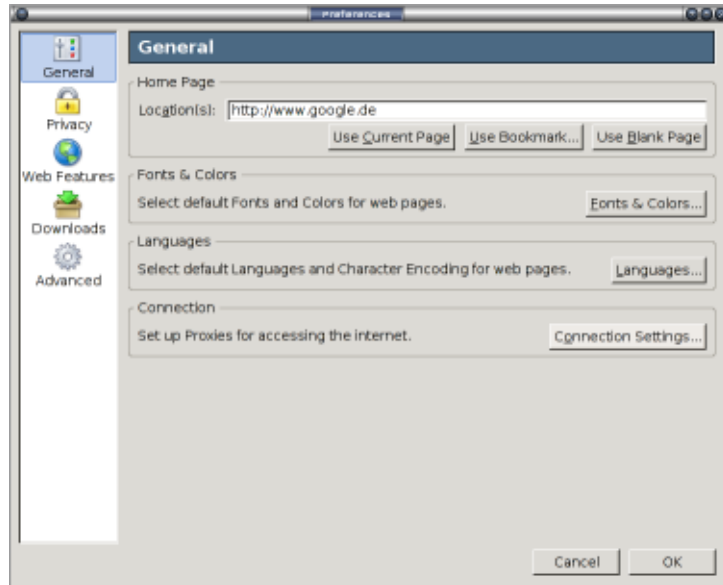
Preferences

General
Privacy
Web Features
Downloads
Advanced

General

Home Page
Location(s): http://www.google.de
Use Current Page
Use Bookmark...
Use Blank Page

Fonts & Colors
Select default Fonts and Colors for web pages.
Fonts & Colors...

Languages
Select default Languages and Character Encoding for web pages.
Languages...

Connection
Set up Proxies for accessing the internet.
Connection Settings...

Cancel
OK